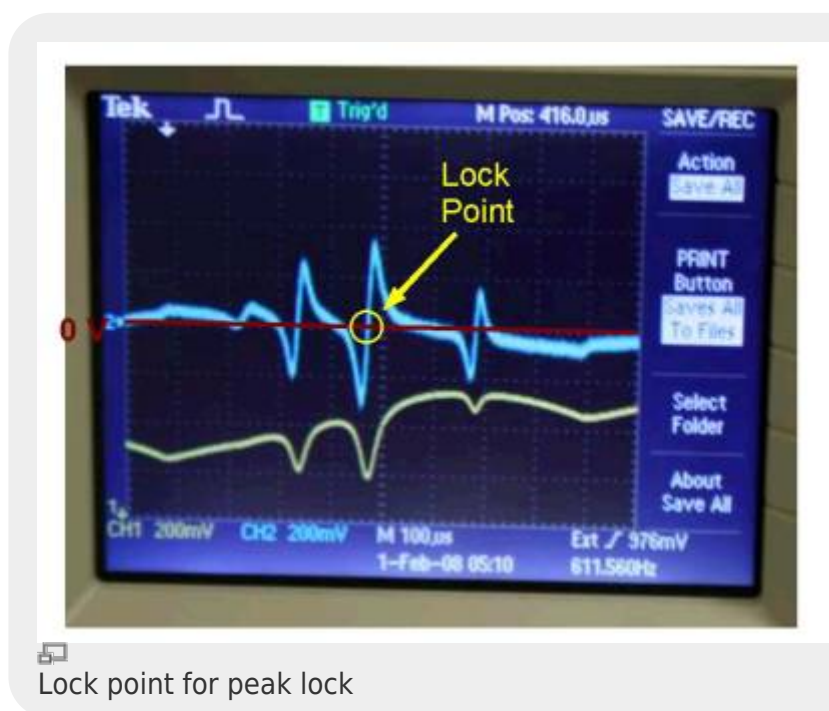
Tek Trig'd M Pos: 416.0µs SAVE/REC

Action
Save All

Lock Point

PRINT Button
Saves All To Files

0 V

Select Folder

About Save All

CH1 200mV CH2 200mV M 100µs Ext ⁄ 976mV
1-Feb-08 05:10 611.560Hz

Lock point for peak lock